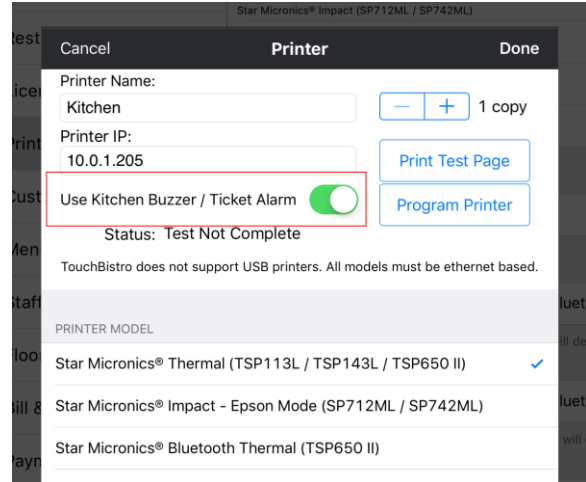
Star Micronics® Impact (SP712ML / SP742ML)

Rest
Licen
Print
Cust
Men
Staff
Floo
Bill &
Payn

Cancel
Printer
Done

Printer Name:
Kitchen
−
+
1 copy
Printer IP:
10.0.1.205
Print Test Page
Use Kitchen Buzzer / Ticket Alarm
Program Printer
Status: Test Not Complete

TouchBistro does not support USB printers. All models must be ethernet based.

PRINTER MODEL
Star Micronics® Thermal (TSP113L / TSP143L / TSP650 II)
Star Micronics® Impact - Epson Mode (SP712ML / SP742ML)
Star Micronics® Bluetooth Thermal (TSP650 II)

luet
ill de
luet
will